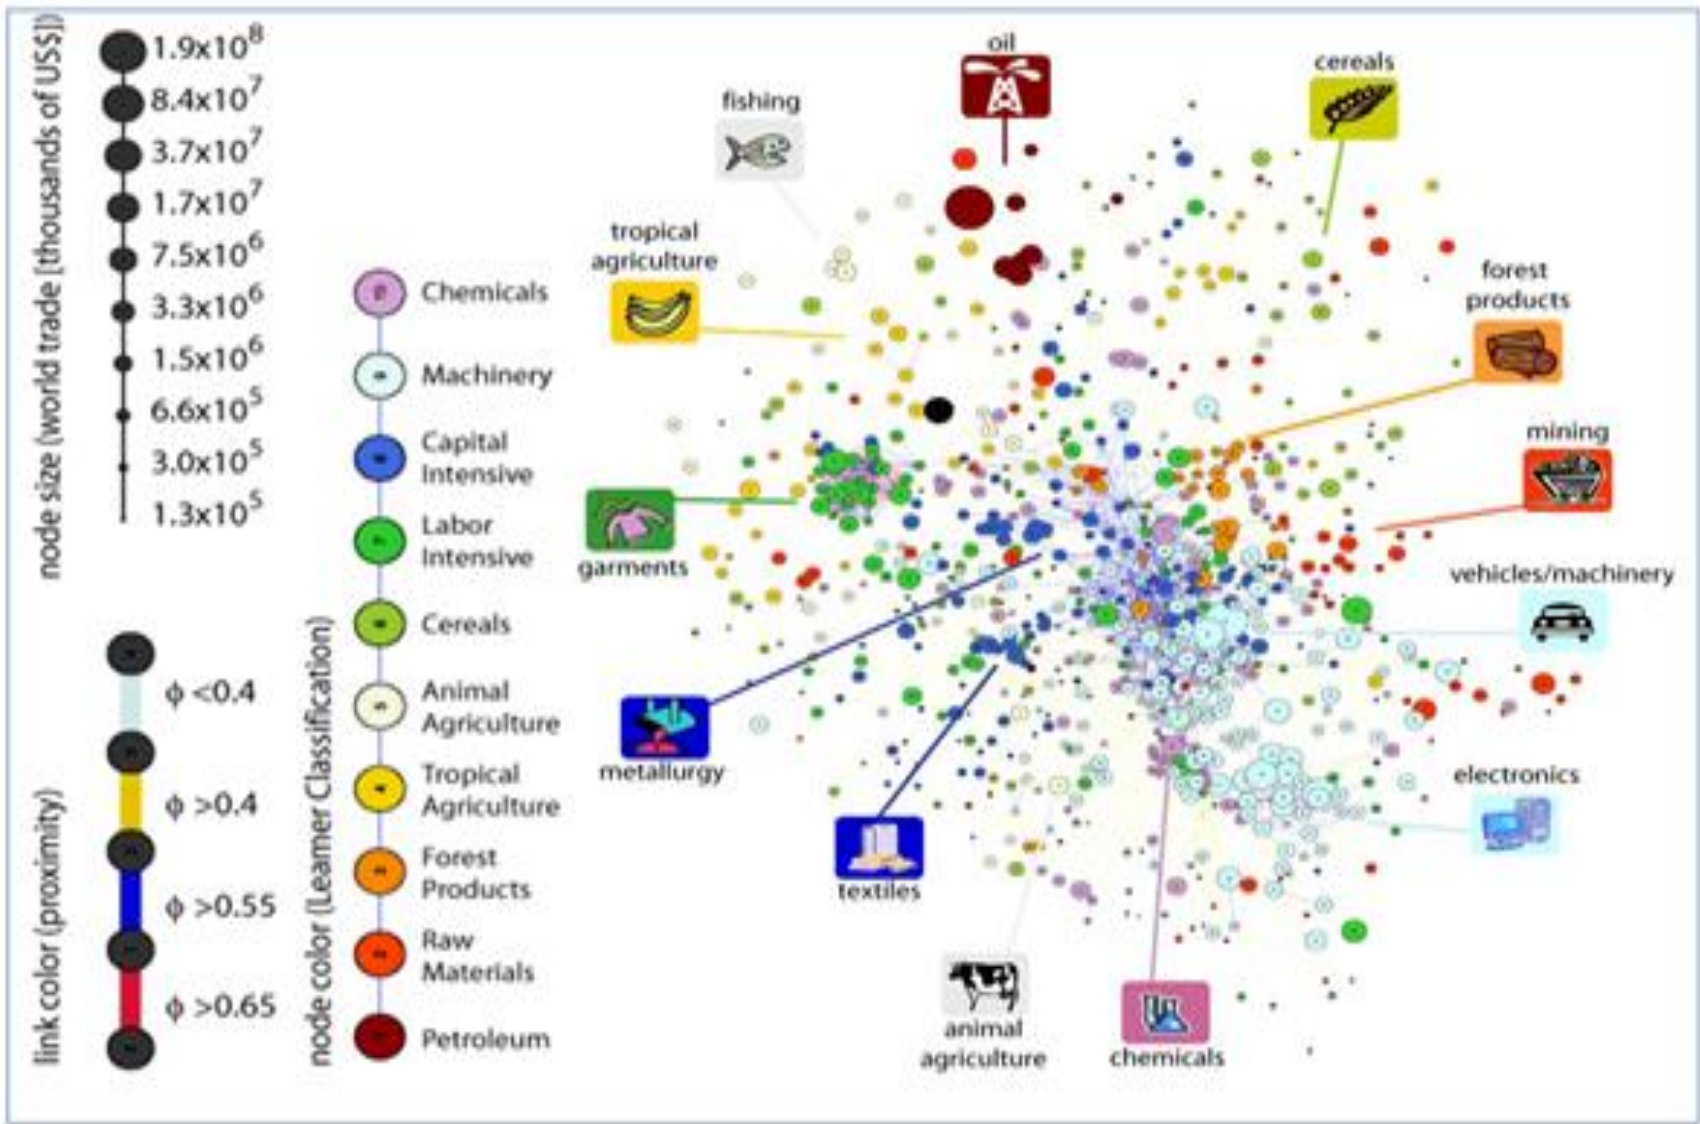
node size (world trade [thousands of US$])

$1.9x10^8$
$8.4x10^7$
$3.7x10^7$
$1.7x10^7$
$7.5x10^6$
$3.3x10^6$
$1.5x10^6$
$6.6x10^5$
$3.0x10^5$
$1.3x10^5$

link color (proximity)

$\phi$ <0.4
$\phi$ >0.4
$\phi$ >0.55
$\phi$ >0.65

node color (Leamer Classification)

Chemicals
Machinery
Capital Intensive
Labor Intensive
Cereals
Animal Agriculture
Tropical Agriculture
Forest Products
Raw Materials
Petroleum

oil
fishing
cereals
tropical agriculture
forest products
mining
garments
vehicles/machinery
metallurgy
electronics
textiles
animal agriculture
chemicals